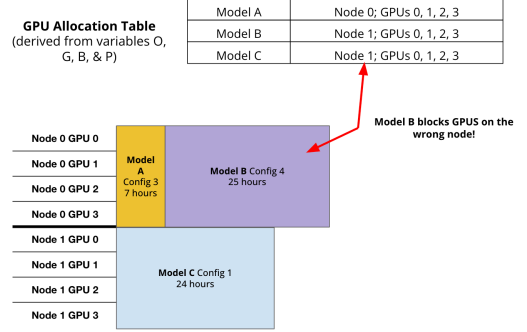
**GPU Allocation Table**
(derived from variables O, G, B, & P)

| Model A | Node 0; GPUs 0, 1, 2, 3 |
|---|---|
| Model B | Node 1; GPUs 0, 1, 2, 3 |
| Model C | Node 1; GPUs 0, 1, 2, 3 |

**Model B blocks GPUS on the wrong node!**

**Node 0 GPU 0**
**Node 0 GPU 1**
**Node 0 GPU 2**
**Node 0 GPU 3**
**Node 1 GPU 0**
**Node 1 GPU 1**
**Node 1 GPU 2**
**Node 1 GPU 3**

**Model A** Config 3 7 hours

**Model B** Config 4 25 hours

**Model C** Config 1 24 hours